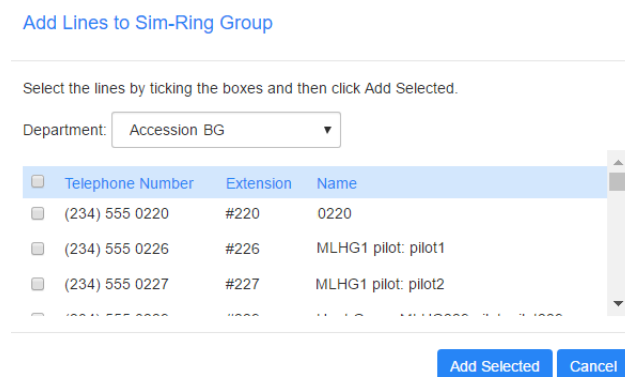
Add Lines to Sim-Ring Group

Select the lines by ticking the boxes and then click Add Selected.

Department: Accession BG

| | Telephone Number | Extension | Name |
|---|---|---|---|
| | (234) 555 0220 | #220 | 0220 |
| | (234) 555 0226 | #226 | MLHG1 pilot: pilot1 |
| | (234) 555 0227 | #227 | MLHG1 pilot: pilot2 |
| | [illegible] | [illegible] | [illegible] |

Add Selected Cancel